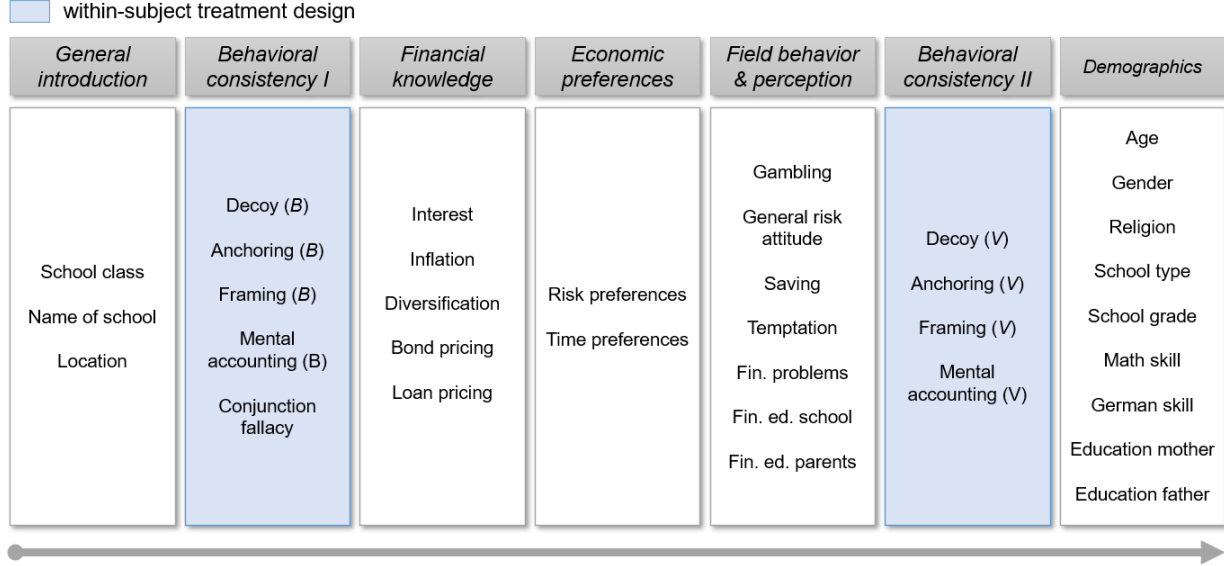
within-subject treatment design

| General introduction | Behavioral consistency I | Financial knowledge | Economic preferences | Field behavior & perception | Behavioral consistency II | Demographics |
|---|---|---|---|---|---|---|
| School class<br>Name of school<br>Location | Decoy (*B*)<br>Anchoring (*B*)<br>Framing (*B*)<br>Mental accounting (B)<br>Conjunction fallacy | Interest<br>Inflation<br>Diversification<br>Bond pricing<br>Loan pricing | Risk preferences<br>Time preferences | Gambling<br>General risk attitude<br>Saving<br>Temptation<br>Fin. problems<br>Fin. ed. school<br>Fin. ed. parents | Decoy (*V*)<br>Anchoring (*V*)<br>Framing (*V*)<br>Mental accounting (V) | Age<br>Gender<br>Religion<br>School type<br>School grade<br>Math skill<br>German skill<br>Education mother<br>Education father |